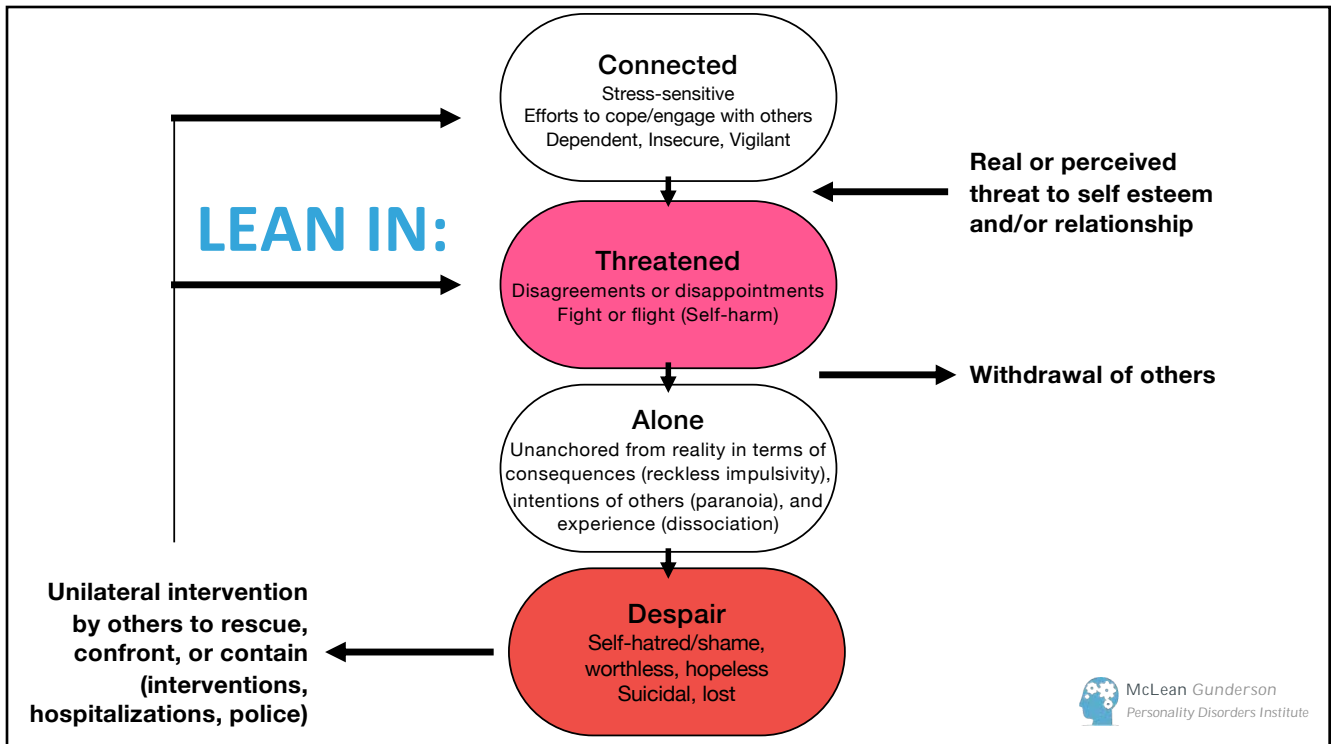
Connected
Stress-sensitive
Efforts to cope/engage with others
Dependent, Insecure, Vigilant

Real or perceived threat to self esteem and/or relationship

LEAN IN:

Threatened
Disagreements or disappointments
Fight or flight (Self-harm)

Withdrawal of others

Alone
Unanchored from reality in terms of consequences (reckless impulsivity), intentions of others (paranoia), and experience (dissociation)

Unilateral intervention by others to rescue, confront, or contain (interventions, hospitalizations, police)

Despair
Self-hatred/shame, worthless, hopeless
Suicidal, lost

McLean Gunderson
Personality Disorders Institute